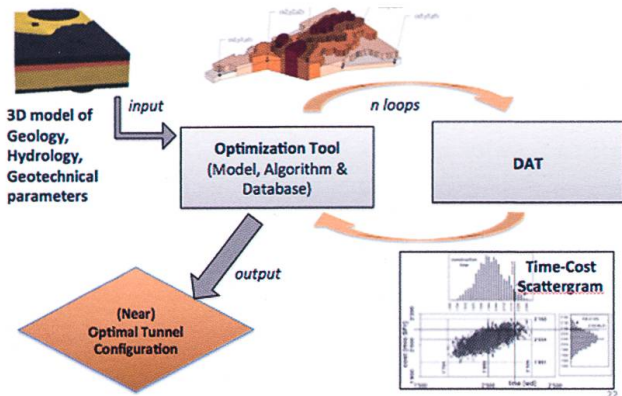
3D model of Geology, Hydrology, Geotechnical parameters

input

n loops

Optimization Tool (Model, Algorithm & Database)

DAT

output

(Near) Optimal Tunnel Configuration

Time-Cost Scattergram

construction time

cost

time [wd]